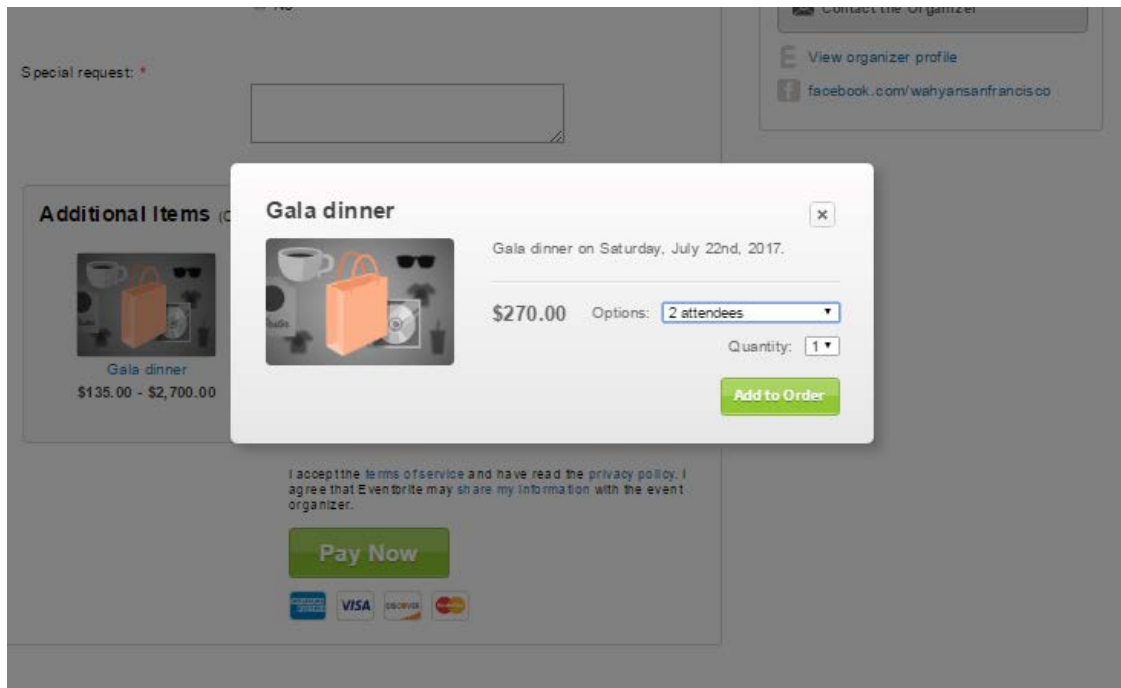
No

Contact the Organizer

View organizer profile

facebook.com/wahyansanfrancisco

Special request: *

Additional Items (c

Gala dinner

$135.00 - $2,700.00

Gala dinner

×

Gala dinner on Saturday, July 22nd, 2017.

$270.00 Options: 2 attendees

Quantity: 1

Add to Order

I accept the terms of service and have read the privacy policy. I agree that Eventbrite may share my information with the event organizer.

Pay Now

VISA